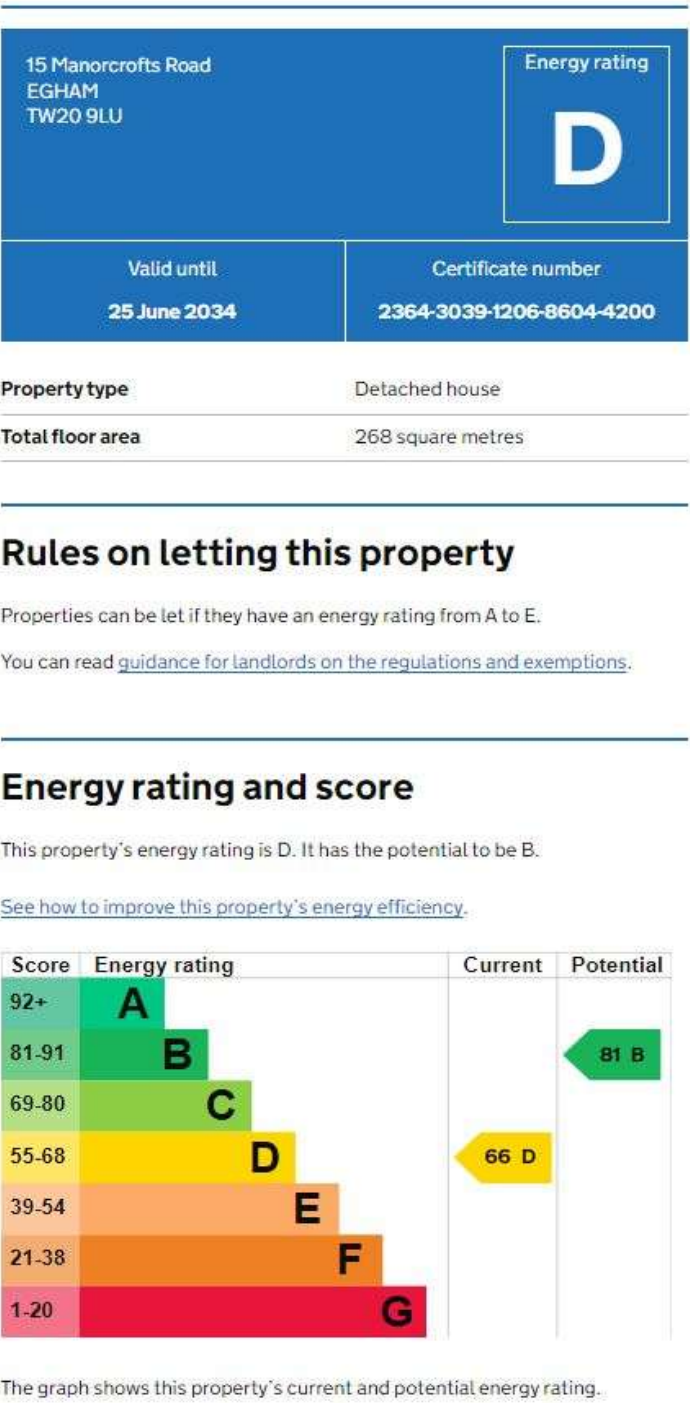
15 Manorcrofts Road
EGHAM
TW20 9LU

Energy rating

D

Valid until

25 June 2034

Certificate number

2364-3039-1206-8604-4200

| Property type | Detached house |
|---|---|
| Total floor area | 268 square metres |

Rules on letting this property

Properties can be let if they have an energy rating from A to E.

You can read guidance for landlords on the regulations and exemptions.

Energy rating and score

This property's energy rating is D. It has the potential to be B.

See how to improve this property's energy efficiency.

| Score | Energy rating | Current | Potential |
|---|---|---|---|
| 92+ | A | | |
| 81-91 | B | | 81 B |
| 69-80 | C | | |
| 55-68 | D | 66 D | |
| 39-54 | E | | |
| 21-38 | F | | |
| 1-20 | G | | |

The graph shows this property's current and potential energy rating.